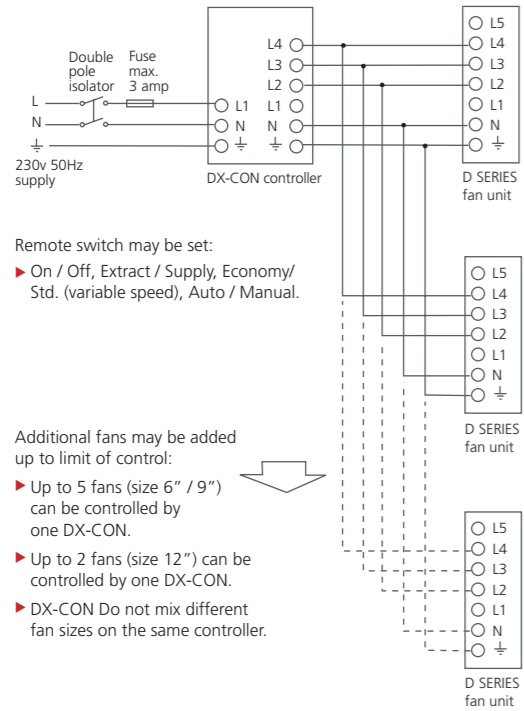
Double pole isolator

Fuse max. 3 amp

L

N

$\pm$

230v 50Hz supply

L1

N

$\pm$

L4

L3

L2

L1

N

$\pm$

DX-CON controller

L5

L4

L3

L2

L1

N

$\pm$

D SERIES fan unit

Remote switch may be set:

▶ On / Off, Extract / Supply, Economy/ Std. (variable speed), Auto / Manual.

L5

L4

L3

L2

L1

N

$\pm$

D SERIES fan unit

Additional fans may be added up to limit of control:

▶ Up to 5 fans (size 6" / 9") can be controlled by one DX-CON.

▶ Up to 2 fans (size 12") can be controlled by one DX-CON.

▶ DX-CON Do not mix different fan sizes on the same controller.

L5

L4

L3

L2

L1

N

$\pm$

D SERIES fan unit